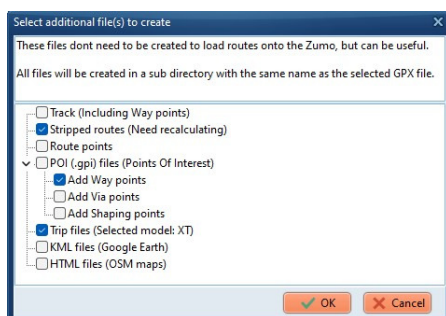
Select additional file(s) to create

×

These files dont need to be created to load routes onto the Zumo, but can be useful.

All files will be created in a sub directory with the same name as the selected GPX file.

Track (Including Way points)
Stripped routes (Need recalculating)
Route points
POI (.gpi) files (Points Of Interest)
Add Way points
Add Via points
Add Shaping points
Trip files (Selected model: XT)
KML files (Google Earth)
HTML files (OSM maps)

OK

Cancel